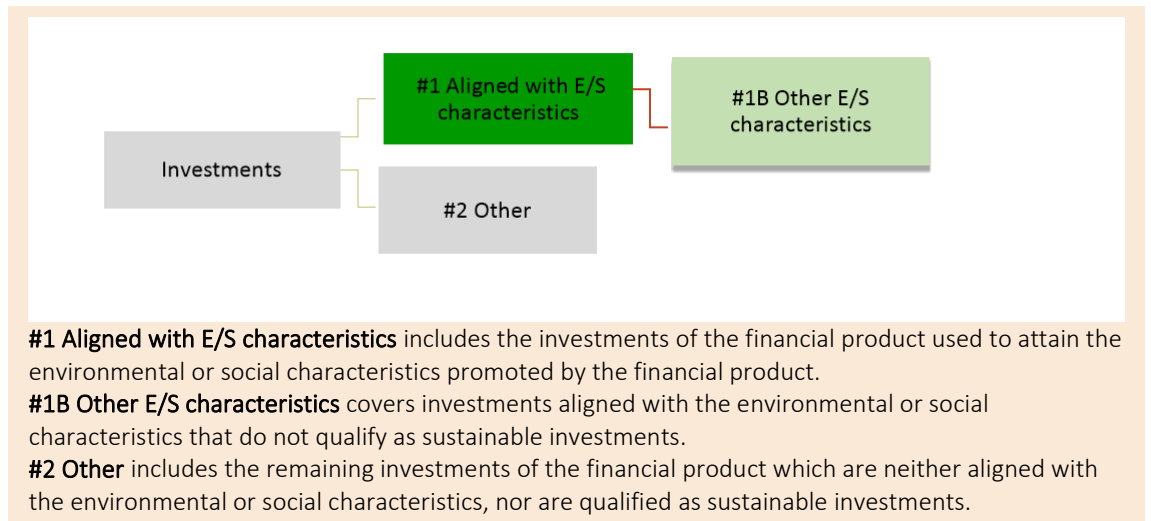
Investments

#1 Aligned with E/S characteristics

#1B Other E/S characteristics

#2 Other

#1 Aligned with E/S characteristics includes the investments of the financial product used to attain the environmental or social characteristics promoted by the financial product.
#1B Other E/S characteristics covers investments aligned with the environmental or social characteristics that do not qualify as sustainable investments.
#2 Other includes the remaining investments of the financial product which are neither aligned with the environmental or social characteristics, nor are qualified as sustainable investments.